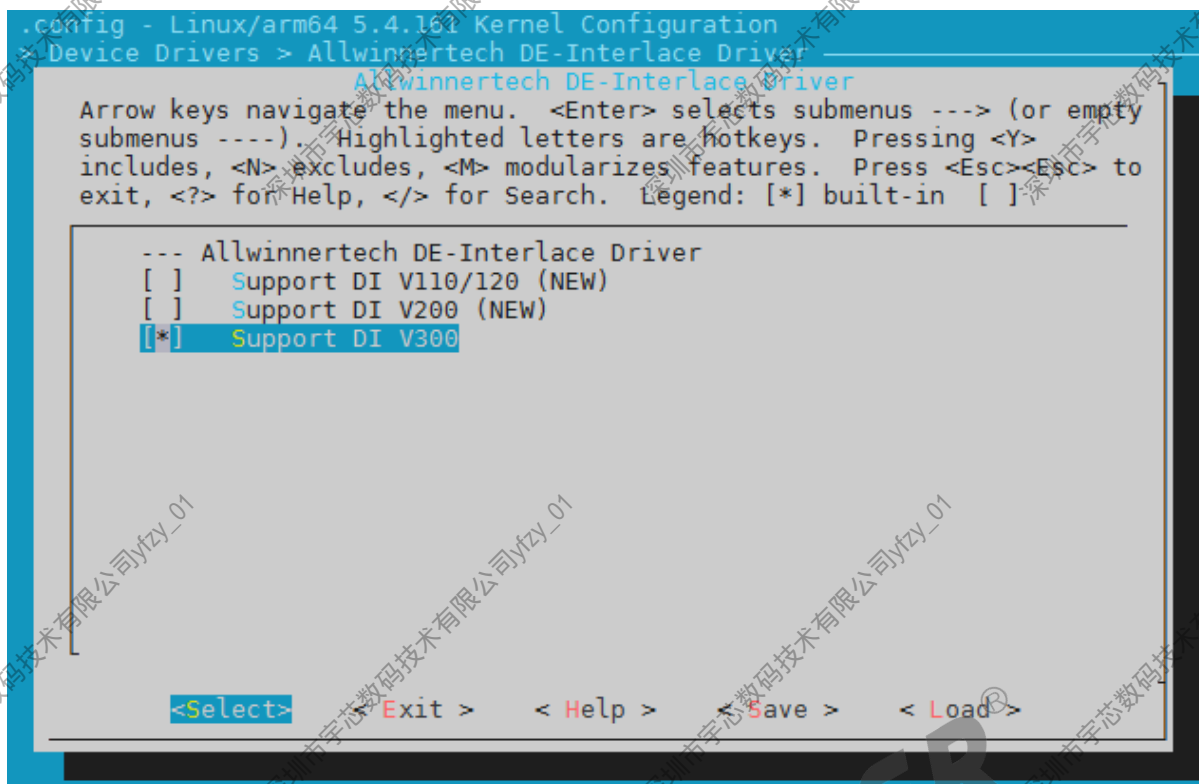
.config - Linux/arm64 5.4.161 Kernel Configuration
> Device Drivers > Allwinnertech DE-Interlace Driver
Allwinnertech DE-Interlace Driver
Arrow keys navigate the menu. <Enter> selects submenus ---> (or empty submenus ----). Highlighted letters are hotkeys. Pressing <Y> includes, <N> excludes, <M> modularizes features. Press <Esc><Esc> to exit, <?> for Help, </> for Search. Legend: [*] built-in [ ]

--- Allwinnertech DE-Interlace Driver
[ ] Support DI V110/120 (NEW)
[ ] Support DI V200 (NEW)
[*] Support DI V300

<Select> < Exit > < Help > < Save > < Load >

深圳市宇芯数码技术有限公司yfzy_01
深圳市宇芯数码技术有限公司yfzy_01
深圳市宇芯数码技术有限公司yfzy_01